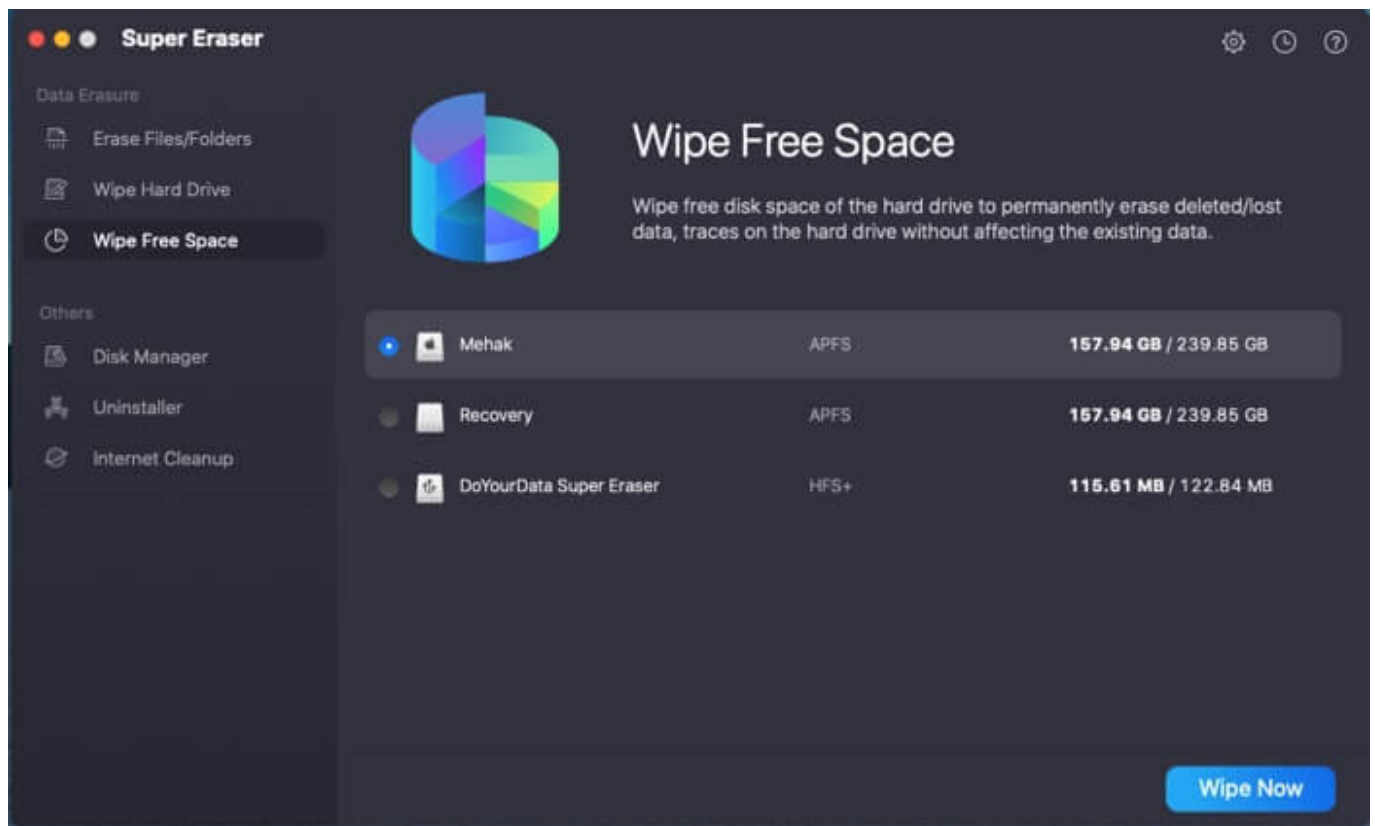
Super Eraser

Data Erasure

Erase Files/Folders

Wipe Hard Drive

Wipe Free Space

Others

Disk Manager

Uninstaller

Internet Cleanup

Wipe Free Space

Wipe free disk space of the hard drive to permanently erase deleted/lost data, traces on the hard drive without affecting the existing data.

| | | |
|---|---|---|
| Mehak | APFS | 157.94 GB / 239.85 GB |
| Recovery | APFS | 157.94 GB / 239.85 GB |
| DoYourData Super Eraser | HFS+ | 115.61 MB / 122.84 MB |

Wipe Now